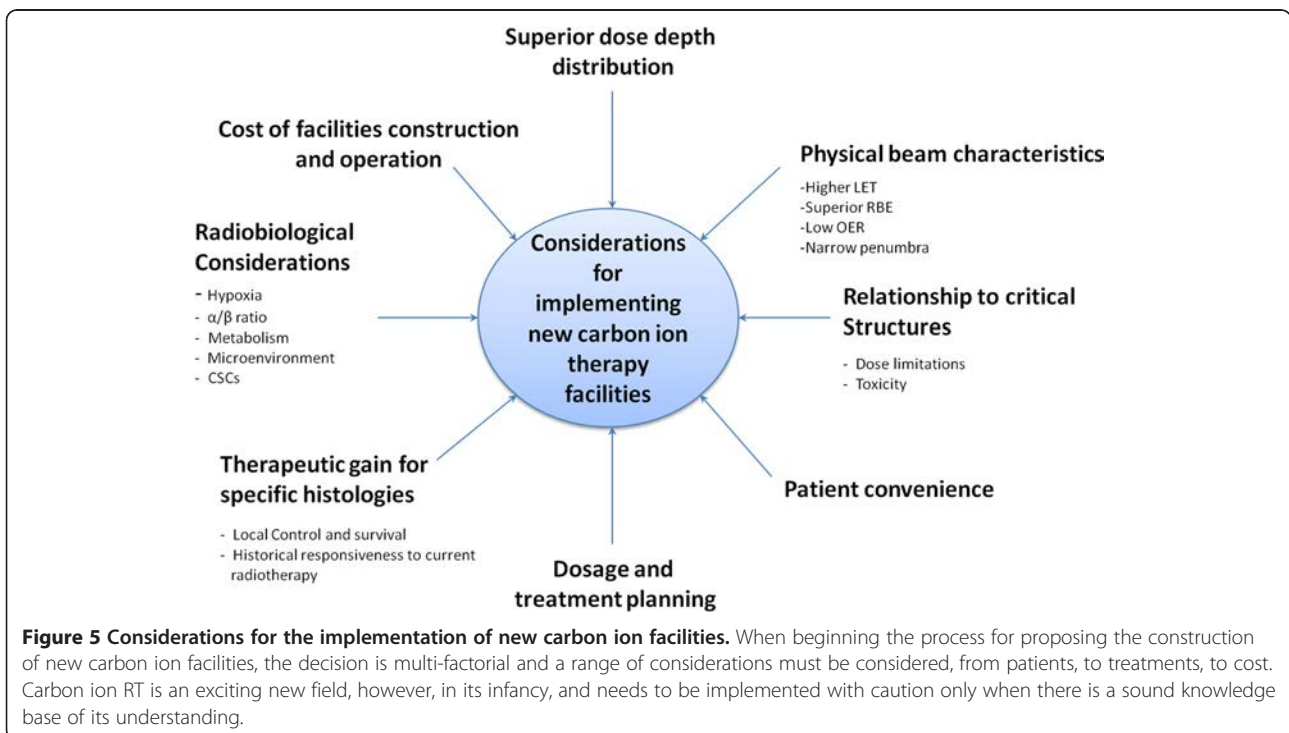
Superior dose depth distribution

Cost of facilities construction and operation

Physical beam characteristics

-Higher LET
-Superior RBE
-Low OER
-Narrow penumbra

Radiobiological Considerations

- Hypoxia
- $\alpha/\beta$ ratio
- Metabolism
- Microenvironment
- CSCs

Considerations for implementing new carbon ion therapy facilities

Relationship to critical Structures

- Dose limitations
- Toxicity

Therapeutic gain for specific histologies

- Local Control and survival
- Historical responsiveness to current radiotherapy

Patient convenience

Dosage and treatment planning

**Figure 5 Considerations for the implementation of new carbon ion facilities.** When beginning the process for proposing the construction of new carbon ion facilities, the decision is multi-factorial and a range of considerations must be considered, from patients, to treatments, to cost. Carbon ion RT is an exciting new field, however, in its infancy, and needs to be implemented with caution only when there is a sound knowledge base of its understanding.